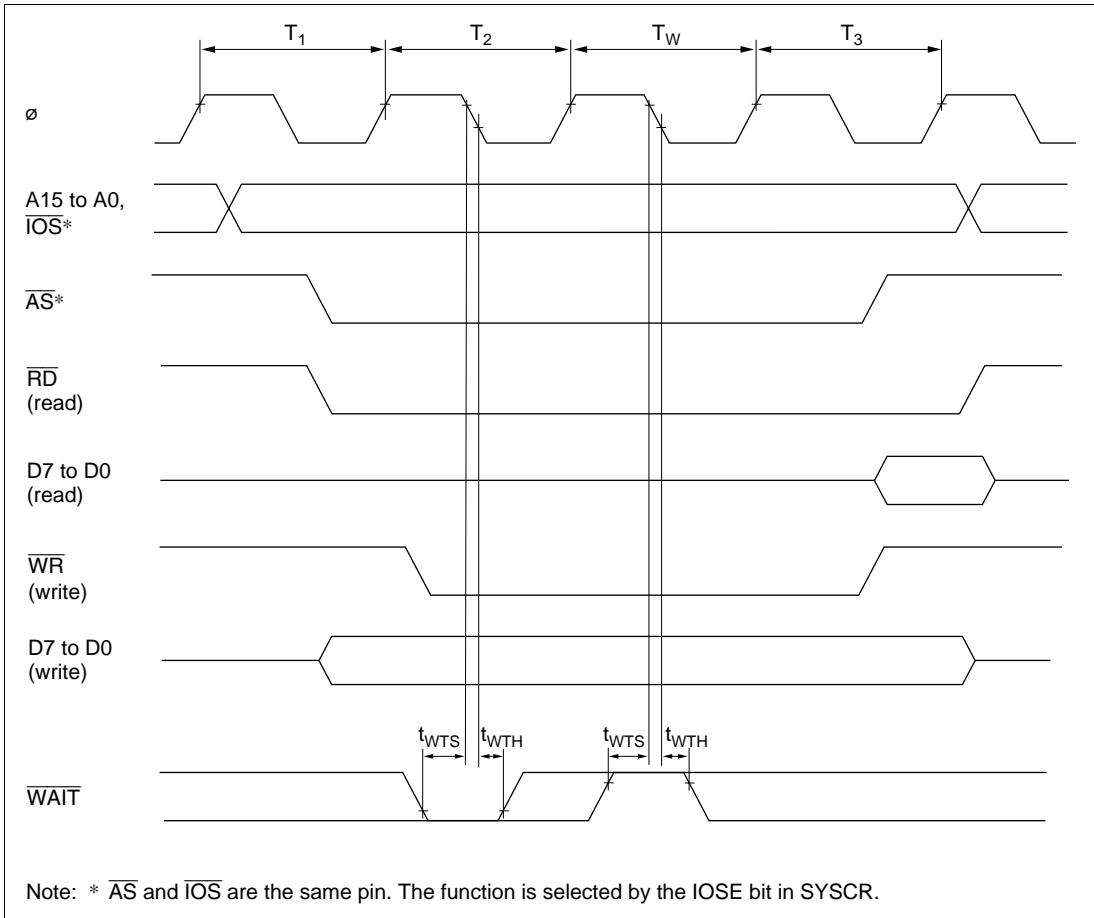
$T_1$ $T_2$ $T_W$ $T_3$

ø

A15 to A0, $\overline{IOS}$*

$\overline{AS}$*

$\overline{RD}$ (read)

D7 to D0 (read)

$\overline{WR}$ (write)

D7 to D0 (write)

$t_{WTS}$ $t_{WTH}$ $t_{WTS}$ $t_{WTH}$

$\overline{WAIT}$

Note: * $\overline{AS}$ and $\overline{IOS}$ are the same pin. The function is selected by the IOSE bit in SYSCR.